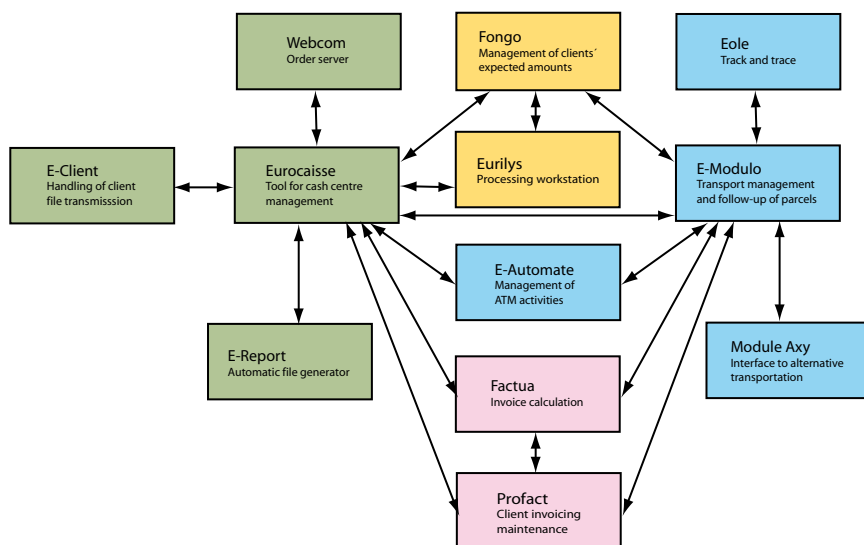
Webcom
Order server

Fongo
Management of clients´ expected amounts

Eole
Track and trace

E-Client
Handling of client file transmisssion

Eurocaisse
Tool for cash centre management

Eurilys
Processing workstation

E-Modulo
Transport management and follow-up of parcels

E-Automate
Management of ATM activities

E-Report
Automatic file generator

Module Axy
Interface to alternative transportation

Factua
Invoice calculation

Profact
Client invoicing maintenance